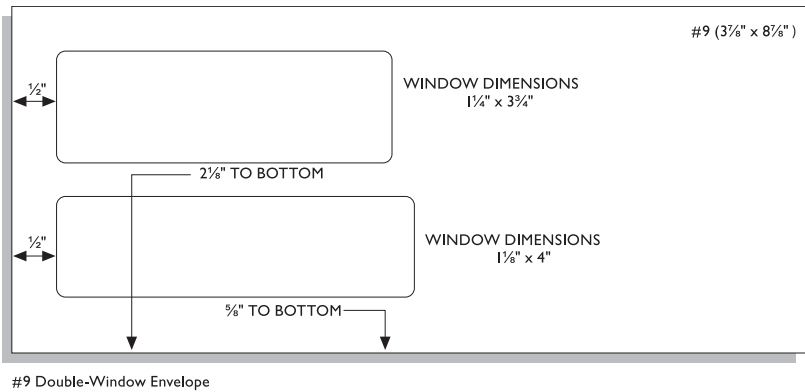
#9 ($3\frac{7}{8}$" x $8\frac{7}{8}$")

$\frac{1}{2}$"

WINDOW DIMENSIONS
$1\frac{1}{4}$" x $3\frac{3}{4}$"

$2\frac{1}{8}$" TO BOTTOM

$\frac{1}{2}$"

WINDOW DIMENSIONS
$1\frac{1}{8}$" x 4"

$\frac{5}{8}$" TO BOTTOM

#9 Double-Window Envelope